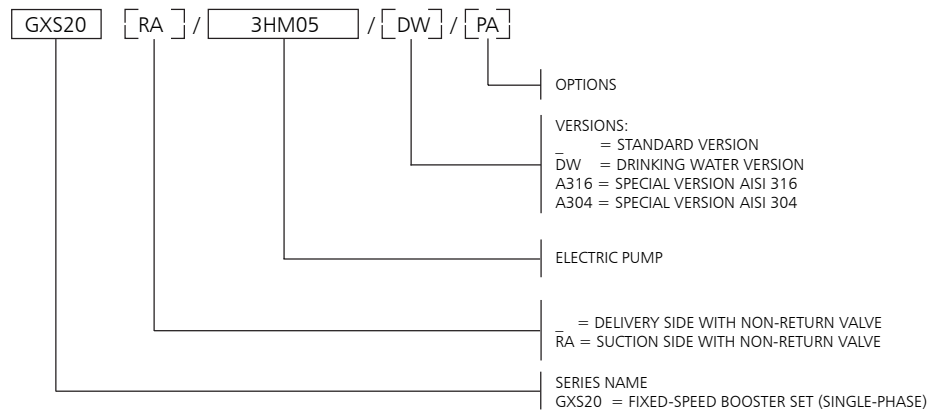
GXS20 RA / 3HM05 / DW / PA

OPTIONS

VERSIONS:
_ = STANDARD VERSION
DW = DRINKING WATER VERSION
A316 = SPECIAL VERSION AISI 316
A304 = SPECIAL VERSION AISI 304

ELECTRIC PUMP

_ = DELIVERY SIDE WITH NON-RETURN VALVE
RA = SUCTION SIDE WITH NON-RETURN VALVE

SERIES NAME
GXS20 = FIXED-SPEED BOOSTER SET (SINGLE-PHASE)